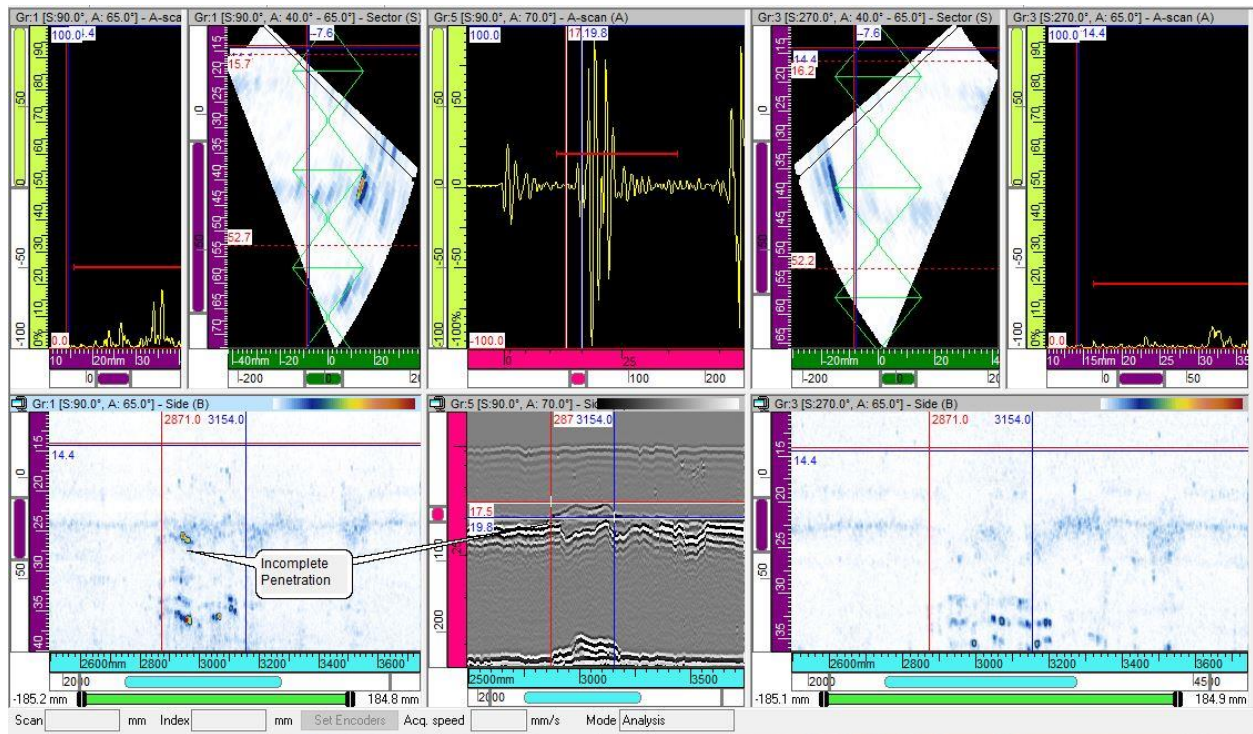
Gr:1 [S:90.0°, A: 65.0°] - A-sca

100.0 14.4

0.0

10 20mm 30

0

Gr:1 [S:90.0°, A: 40.0° - 65.0°] - Sector (S)

-7.6

15.7

52.7

-40mm -20 0 20

-200 0 20

Gr:5 [S:90.0°, A: 70.0°] - A-scan (A)

100.0

17 19.8

-100.0

0 25

0 100 200

Gr:3 [S:270.0°, A: 40.0° - 65.0°] - Sector (S)

-7.6

14.4

16.2

52.2

-20mm 0 20 4

-200 0 20

Gr:3 [S:270.0°, A: 65.0°] - A-scan (A)

100.0 14.4

0.0

10 15mm 20 25 30 35

0 50

Gr:1 [S:90.0°, A: 65.0°] - Side (B)

2871.0 3154.0

14.4

Incomplete Penetration

2600mm 2800 3000 3200 3400 3600

2000

-185.2 mm 184.8 mm

Gr:5 [S:90.0°, A: 70.0°] - Sid

287 3154.0

17.5

19.8

2500mm 3000 3500

2000

Gr:3 [S:270.0°, A: 65.0°] - Side (B)

2871.0 3154.0

14.4

2600mm 2800 3000 3200 3400 3600

2000 4500

-185.1 mm 184.9 mm

Scan mm Index mm Set Encoders Acq. speed mm/s Mode Analysis